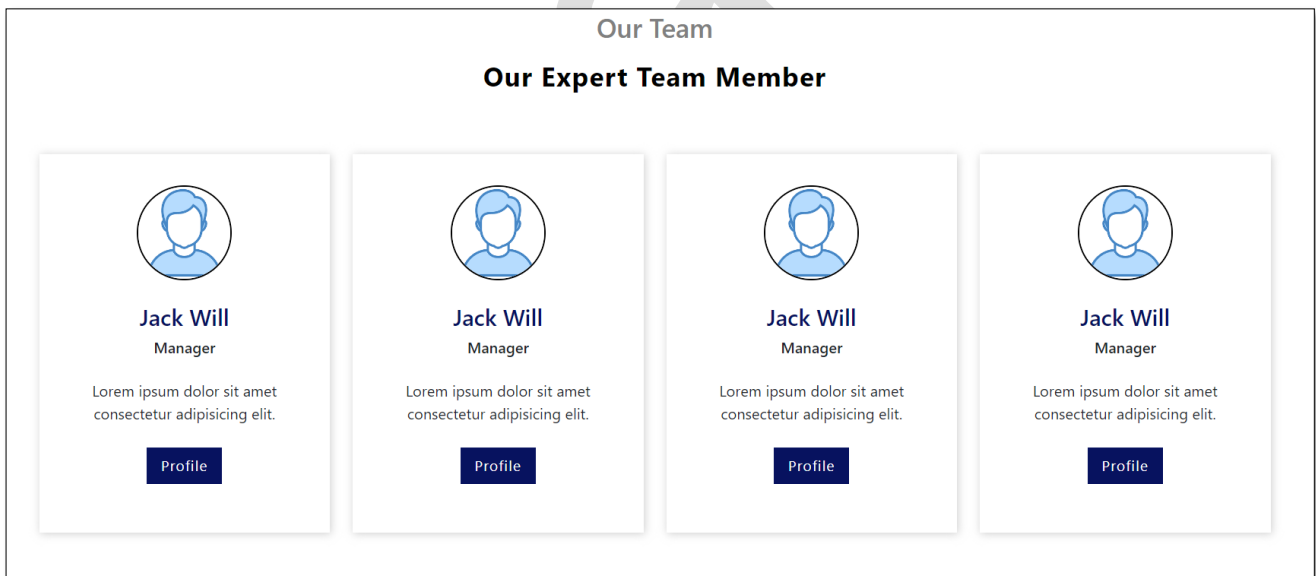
Our Team

Our Expert Team Member

Jack Will
Manager
Lorem ipsum dolor sit amet consectetur adipisicing elit.
Profile

Jack Will
Manager
Lorem ipsum dolor sit amet consectetur adipisicing elit.
Profile

Jack Will
Manager
Lorem ipsum dolor sit amet consectetur adipisicing elit.
Profile

Jack Will
Manager
Lorem ipsum dolor sit amet consectetur adipisicing elit.
Profile